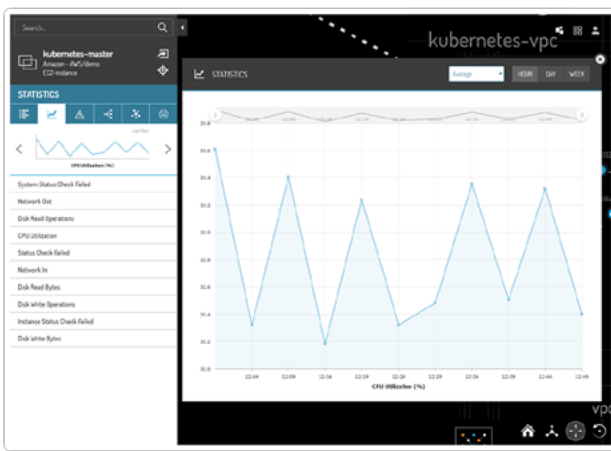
Search...

kubernetes-master
Amazon - dw5/demo
EC2-instance

STATISTICS

Last Hour

CPU Utilization (%)

System Status Check Failed
Network Out
Disk Read Operations
CPU Utilization
Status Check failed
Network In
Disk Read Bytes
Disk Write Operations
Instance Status Check Failed
Disk Write Bytes

kubernetes-vpc

STATISTICS

Average

HOUR
DAY
WEEK

12:04
12:09
12:14
12:19
12:24
12:29
12:34
12:39
12:44
12:49

CPU Utilization (%)

vpc